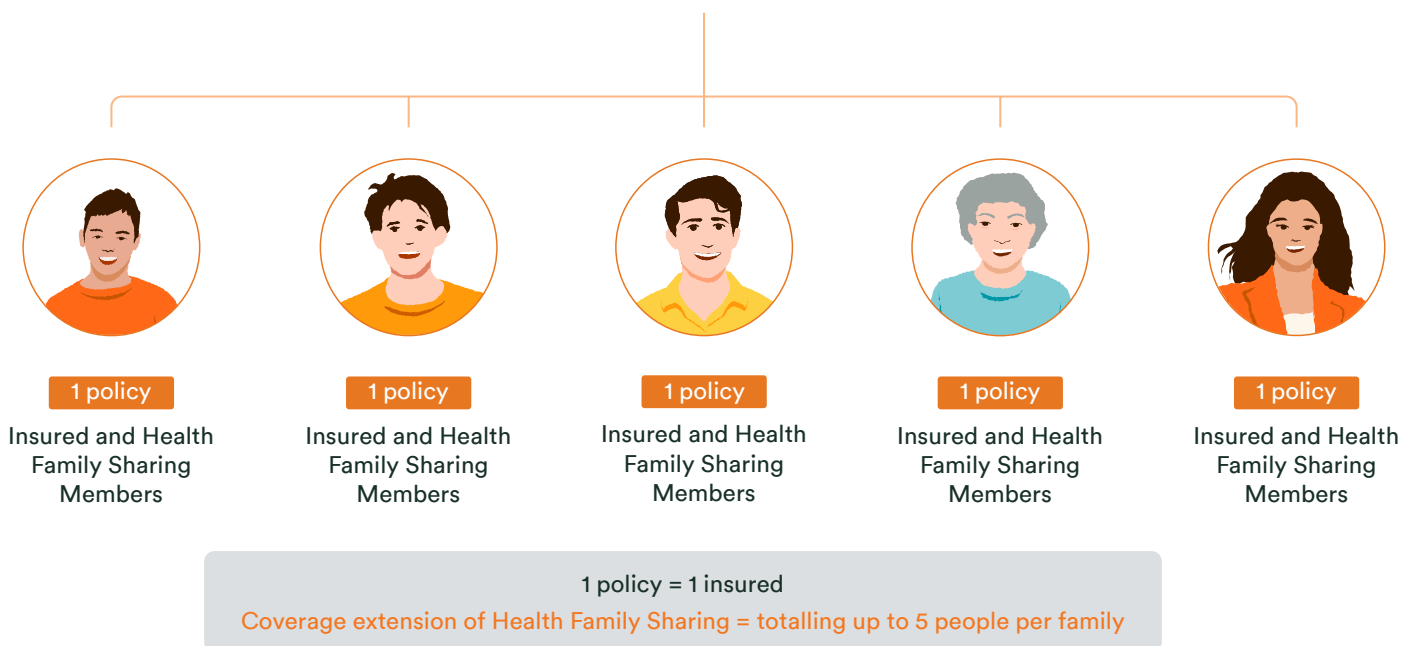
1 policy

Insured and Health Family Sharing Members

1 policy

Insured and Health Family Sharing Members

1 policy

Insured and Health Family Sharing Members

1 policy

Insured and Health Family Sharing Members

1 policy

Insured and Health Family Sharing Members

1 policy = 1 insured

Coverage extension of Health Family Sharing = totalling up to 5 people per family